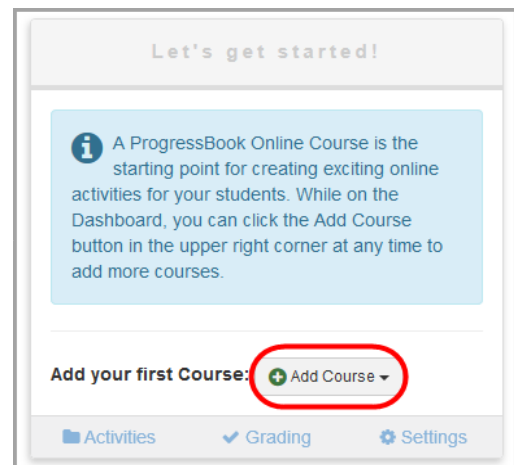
Let's get started!

A ProgressBook Online Course is the starting point for creating exciting online activities for your students. While on the Dashboard, you can click the Add Course button in the upper right corner at any time to add more courses.

Add your first Course: Add Course

Activities Grading Settings